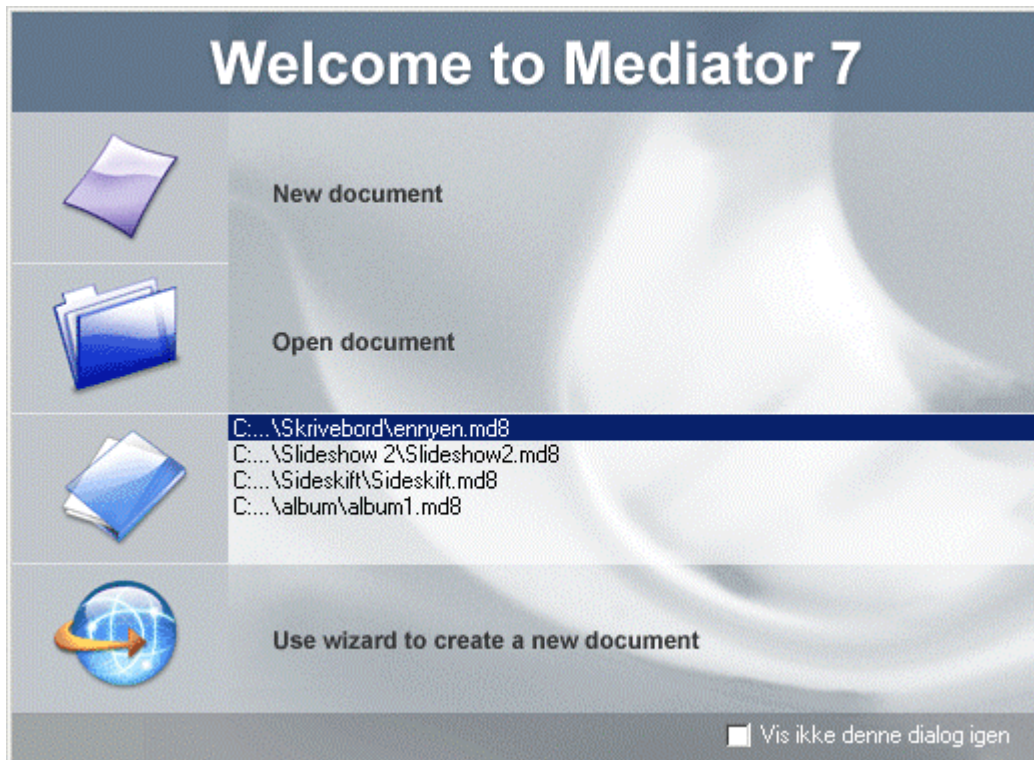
Welcome to Mediator 7

New document

Open document

C:...\Skrivebord\ennyen.md8
C:...\Slideshow 2\Slideshow2.md8
C:...\Sideskift\Sideskift.md8
C:...\album\album1.md8

Use wizard to create a new document

Vis ikke denne dialog igen